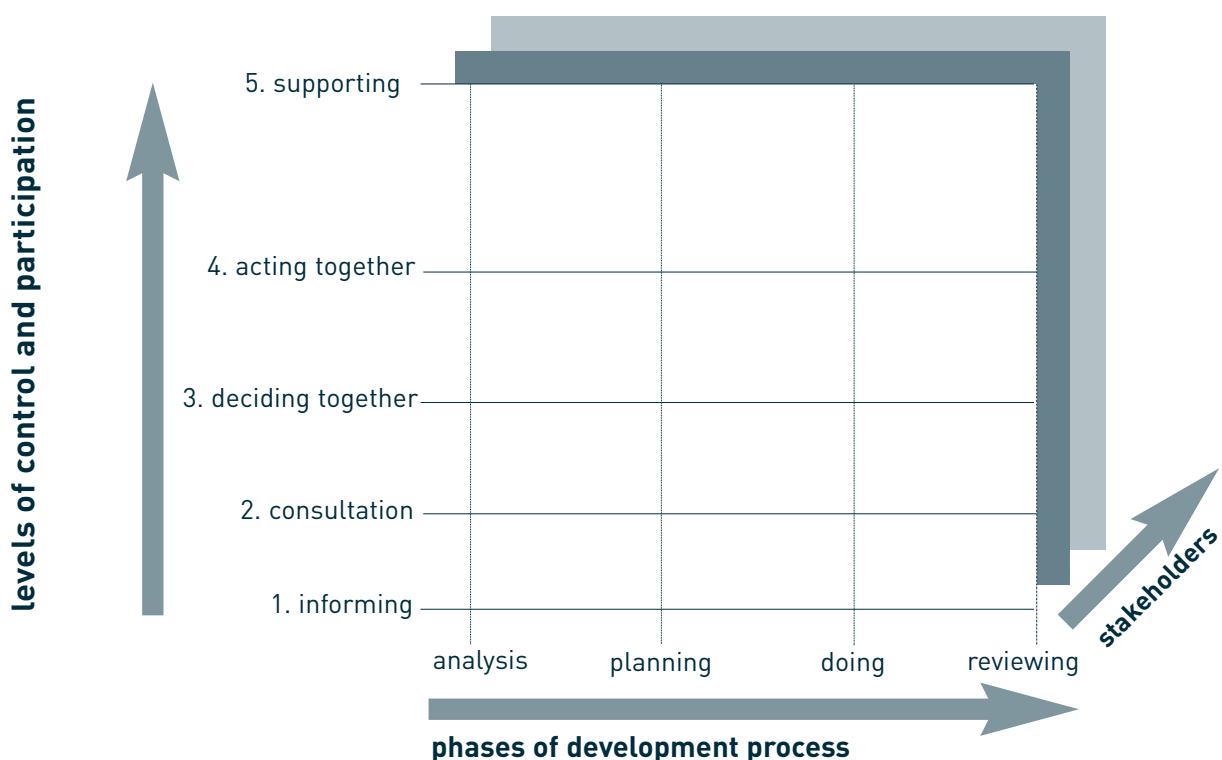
levels of control and participation

5. supporting

4. acting together

3. deciding together

2. consultation

1. informing

analysis
planning
doing
reviewing

stakeholders

phases of development process